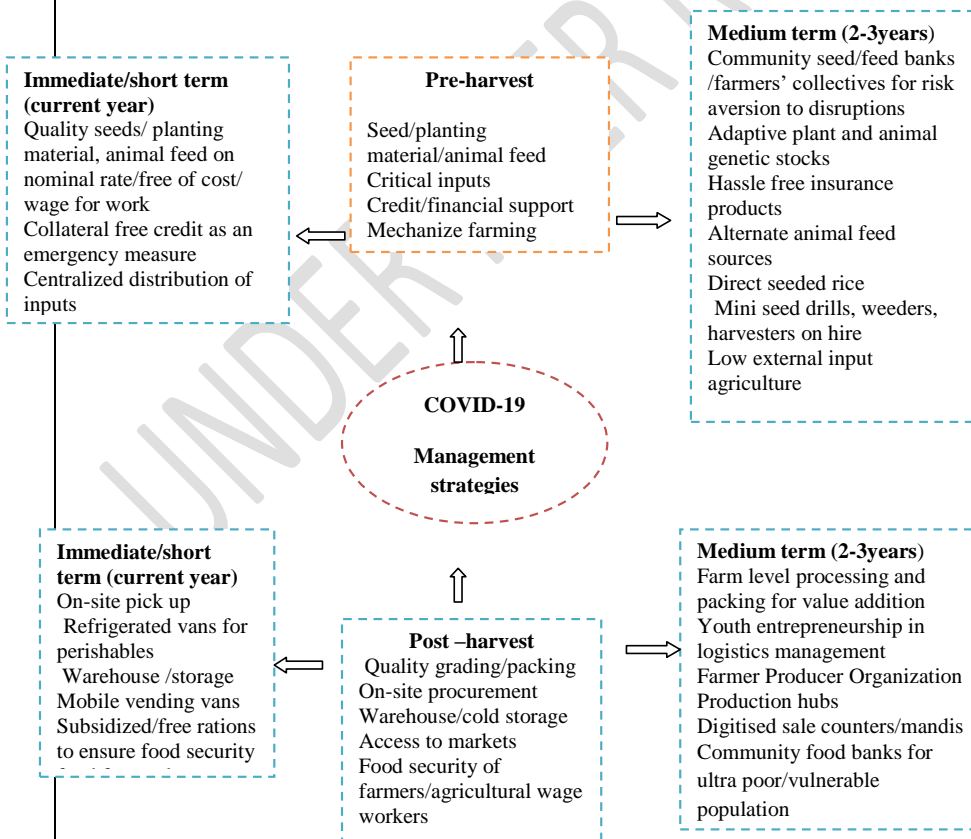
**Immediate/short term (current year)**
Quality seeds/ planting material, animal feed on nominal rate/free of cost/ wage for work
Collateral free credit as an emergency measure
Centralized distribution of inputs

**Pre-harvest**
Seed/planting material/animal feed
Critical inputs
Credit/financial support
Mechanize farming

**Medium term (2-3years)**
Community seed/feed banks /farmers' collectives for risk aversion to disruptions
Adaptive plant and animal genetic stocks
Hassle free insurance products
Alternate animal feed sources
Direct seeded rice
Mini seed drills, weeders, harvesters on hire
Low external input agriculture

**COVID-19**

**Management strategies**

**Immediate/short term (current year)**
On-site pick up
Refrigerated vans for perishables
Warehouse /storage
Mobile vending vans
Subsidized/free rations to ensure food security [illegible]

**Post –harvest**
Quality grading/packing
On-site procurement
Warehouse/cold storage
Access to markets
Food security of farmers/agricultural wage workers

**Medium term (2-3years)**
Farm level processing and packing for value addition
Youth entrepreneurship in logistics management
Farmer Producer Organization
Production hubs
Digitised sale counters/mandis
Community food banks for ultra poor/vulnerable population

UNDER REVIEW